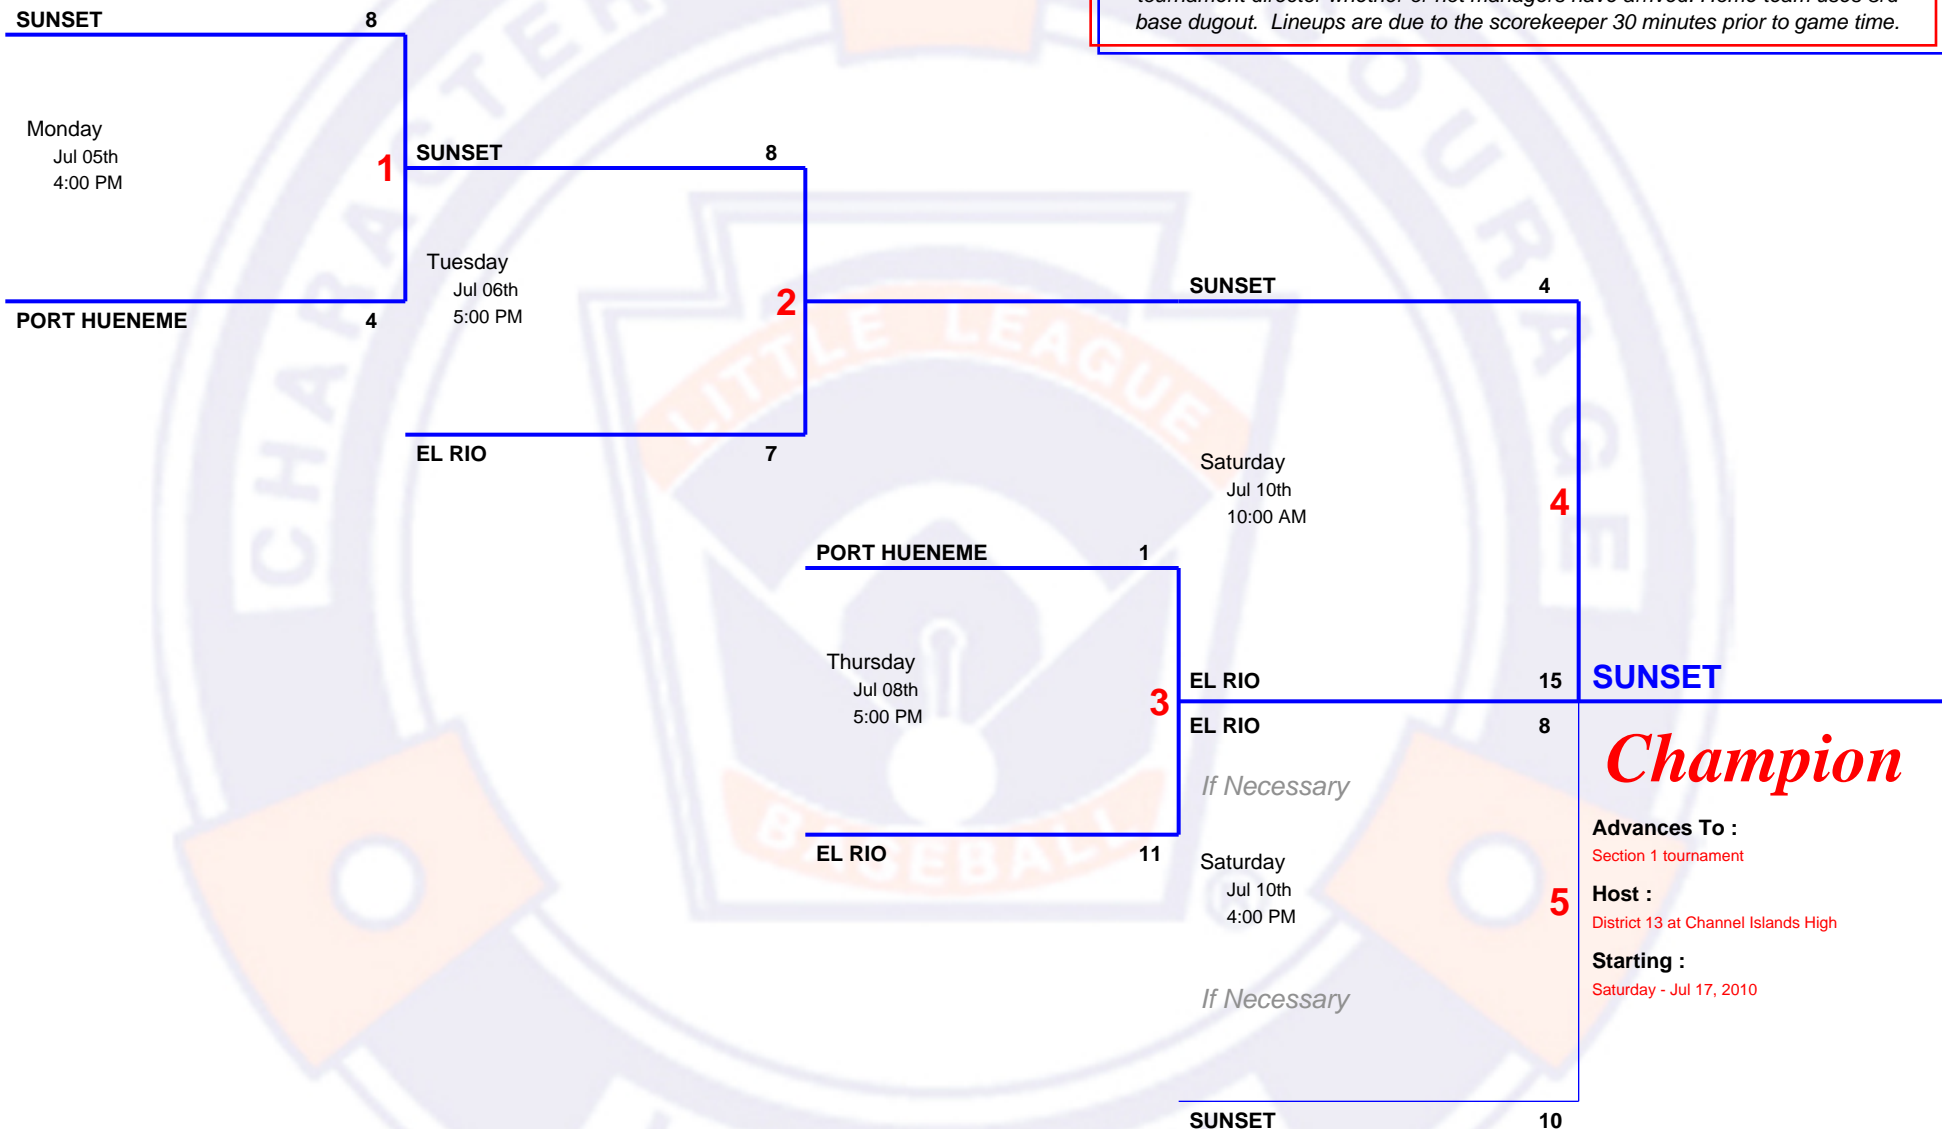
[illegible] base dugout. Lineups are due to the scorekeeper 30 minutes prior to game time.

SUNSET 8

Monday
Jul 05th
4:00 PM

1

PORT HUENEME 4

SUNSET 8

Tuesday
Jul 06th
5:00 PM

2

EL RIO 7

SUNSET 4

Saturday
Jul 10th
10:00 AM

4

PORT HUENEME 1

Thursday
Jul 08th
5:00 PM

3

EL RIO 11

EL RIO 15

SUNSET

EL RIO 8

If Necessary

Saturday
Jul 10th
4:00 PM

5

If Necessary

SUNSET 10

Champion

Advances To :
Section 1 tournament

Host :
District 13 at Channel Islands High

Starting :
Saturday - Jul 17, 2010

CHARACTER COURAGE LITTLE LEAGUE BASEBALL